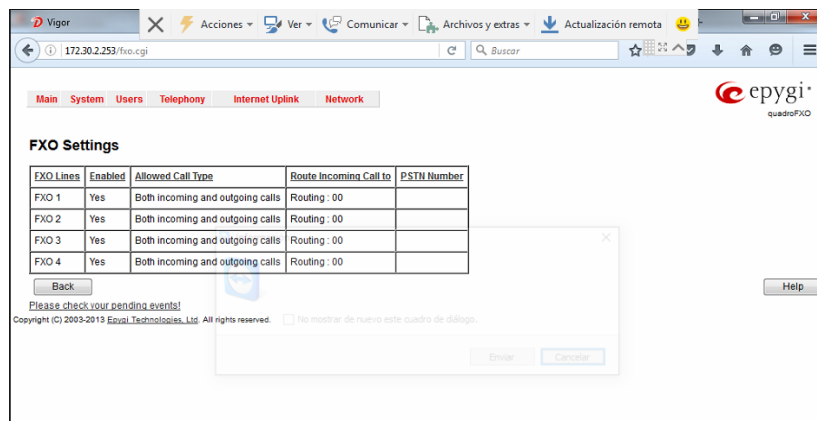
Vigor

Acciones ▾ Ver ▾ Comunicar ▾ Archivos y extras ▾ Actualización remota

172.30.2.253/fxo.cgi

Buscar

Main System Users Telephony Internet Uplink Network

epygi
quadroFXO

FXO Settings

| FXO Lines | Enabled | Allowed Call Type | Route Incoming Call to | PSTN Number |
|---|---|---|---|---|
| FXO 1 | Yes | Both incoming and outgoing calls | Routing : 00 | |
| FXO 2 | Yes | Both incoming and outgoing calls | Routing : 00 | |
| FXO 3 | Yes | Both incoming and outgoing calls | Routing : 00 | |
| FXO 4 | Yes | Both incoming and outgoing calls | Routing : 00 | |

Back

Help

Please check your pending events!

Copyright (C) 2003-2013 Epygi Technologies, Ltd. All rights reserved.

No mostrar de nuevo este cuadro de diálogo.

Enviar Cancelar